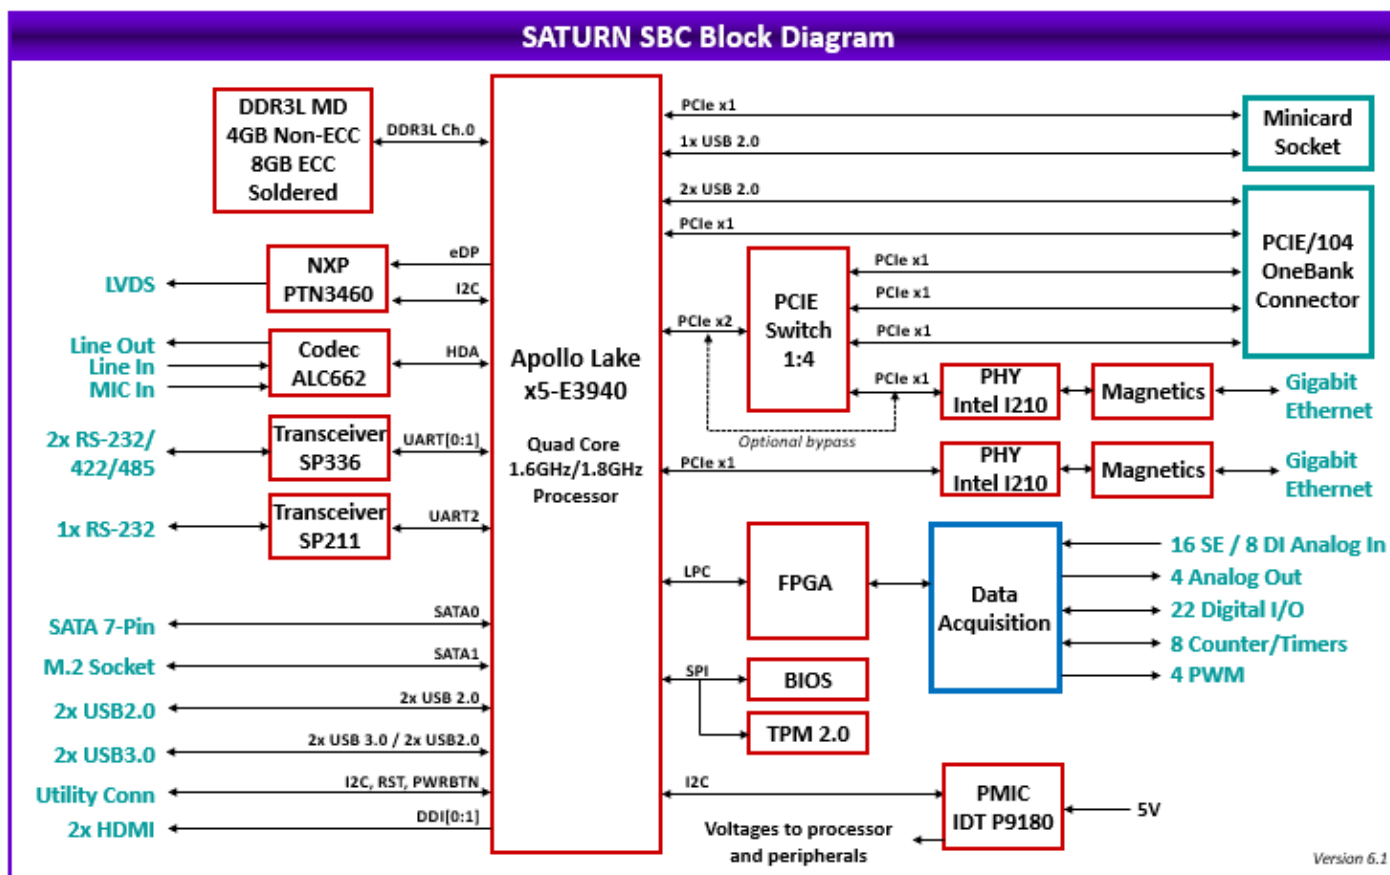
SATURN SBC Block Diagram

DDR3L MD 4GB Non-ECC 8GB ECC Soldered

DDR3L Ch.0

LVDS

NXP PTN3460

eDP

I2C

Line Out
Line In
MIC In

Codec ALC662

HDA

2x RS-232/ 422/485

Transceiver SP336

UART[0:1]

1x RS-232

Transceiver SP211

UART2

SATA 7-Pin

SATA0

M.2 Socket

SATA1

2x USB2.0

2x USB 2.0

2x USB3.0

2x USB 3.0 / 2x USB2.0

Utility Conn

I2C, RST, PWRBTN

2x HDMI

DDI[0:1]

Apollo Lake x5-E3940

Quad Core 1.6GHz/1.8GHz Processor

PCIe x1

1x USB 2.0

Minicard Socket

2x USB 2.0

PCIe x1

PCIE/104 OneBank Connector

PCIe x2

PCIE Switch 1:4

PCIe x1

PCIe x1

PCIe x1

PCIe x1

PHY Intel I210

Magnetics

Gigabit Ethernet

Optional bypass

PCIe x1

PHY Intel I210

Magnetics

Gigabit Ethernet

LPC

FPGA

Data Acquisition

16 SE / 8 DI Analog In
4 Analog Out
22 Digital I/O
8 Counter/Timers
4 PWM

SPI

BIOS

TPM 2.0

I2C

PMIC IDT P9180

5V

Voltages to processor and peripherals

Version 6.1